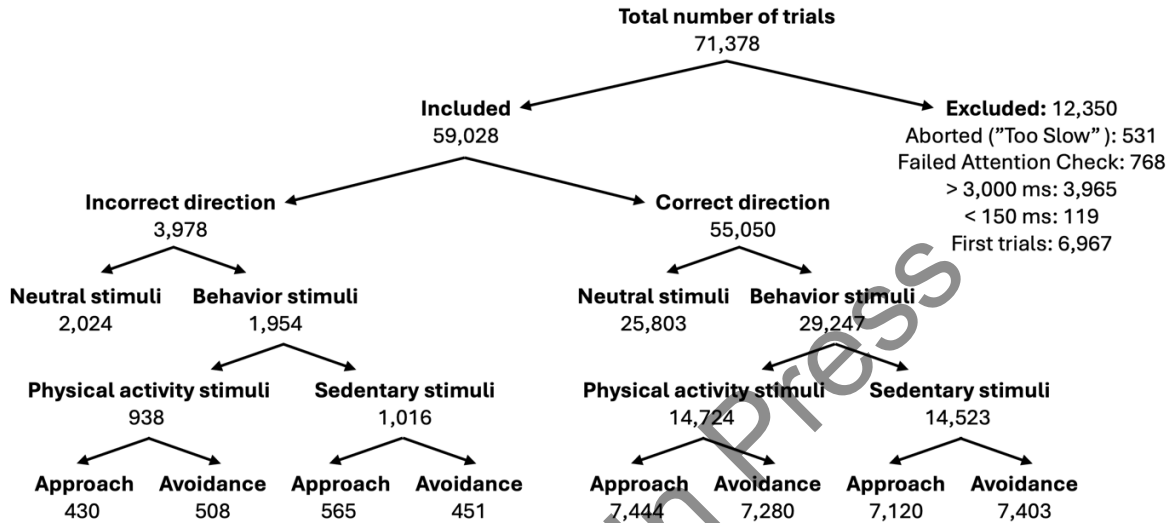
**Total number of trials**
71,378

**Included**
59,028

**Excluded:** 12,350
Aborted ("Too Slow"): 531
Failed Attention Check: 768
> 3,000 ms: 3,965
< 150 ms: 119
First trials: 6,967

**Incorrect direction**
3,978

**Correct direction**
55,050

**Neutral stimuli**
2,024

**Behavior stimuli**
1,954

**Neutral stimuli**
25,803

**Behavior stimuli**
29,247

**Physical activity stimuli**
938

**Sedentary stimuli**
1,016

**Physical activity stimuli**
14,724

**Sedentary stimuli**
14,523

**Approach**
430

**Avoidance**
508

**Approach**
565

**Avoidance**
451

**Approach**
7,444

**Avoidance**
7,280

**Approach**
7,120

**Avoidance**
7,403

In Press